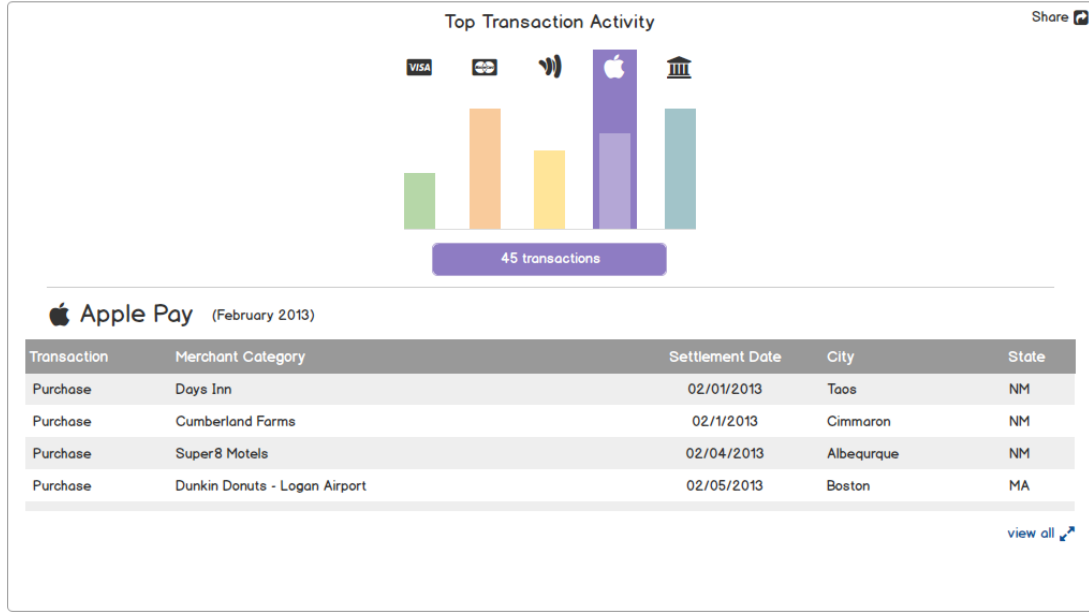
Top Transaction Activity

Share

VISA

45 transactions

Apple Pay (February 2013)

| Transaction | Merchant Category | Settlement Date | City | State |
|---|---|---|---|---|
| Purchase | Days Inn | 02/01/2013 | Taos | NM |
| Purchase | Cumberland Farms | 02/1/2013 | Cimmaron | NM |
| Purchase | Super8 Motels | 02/04/2013 | Albequrque | NM |
| Purchase | Dunkin Donuts - Logan Airport | 02/05/2013 | Boston | MA |

view all